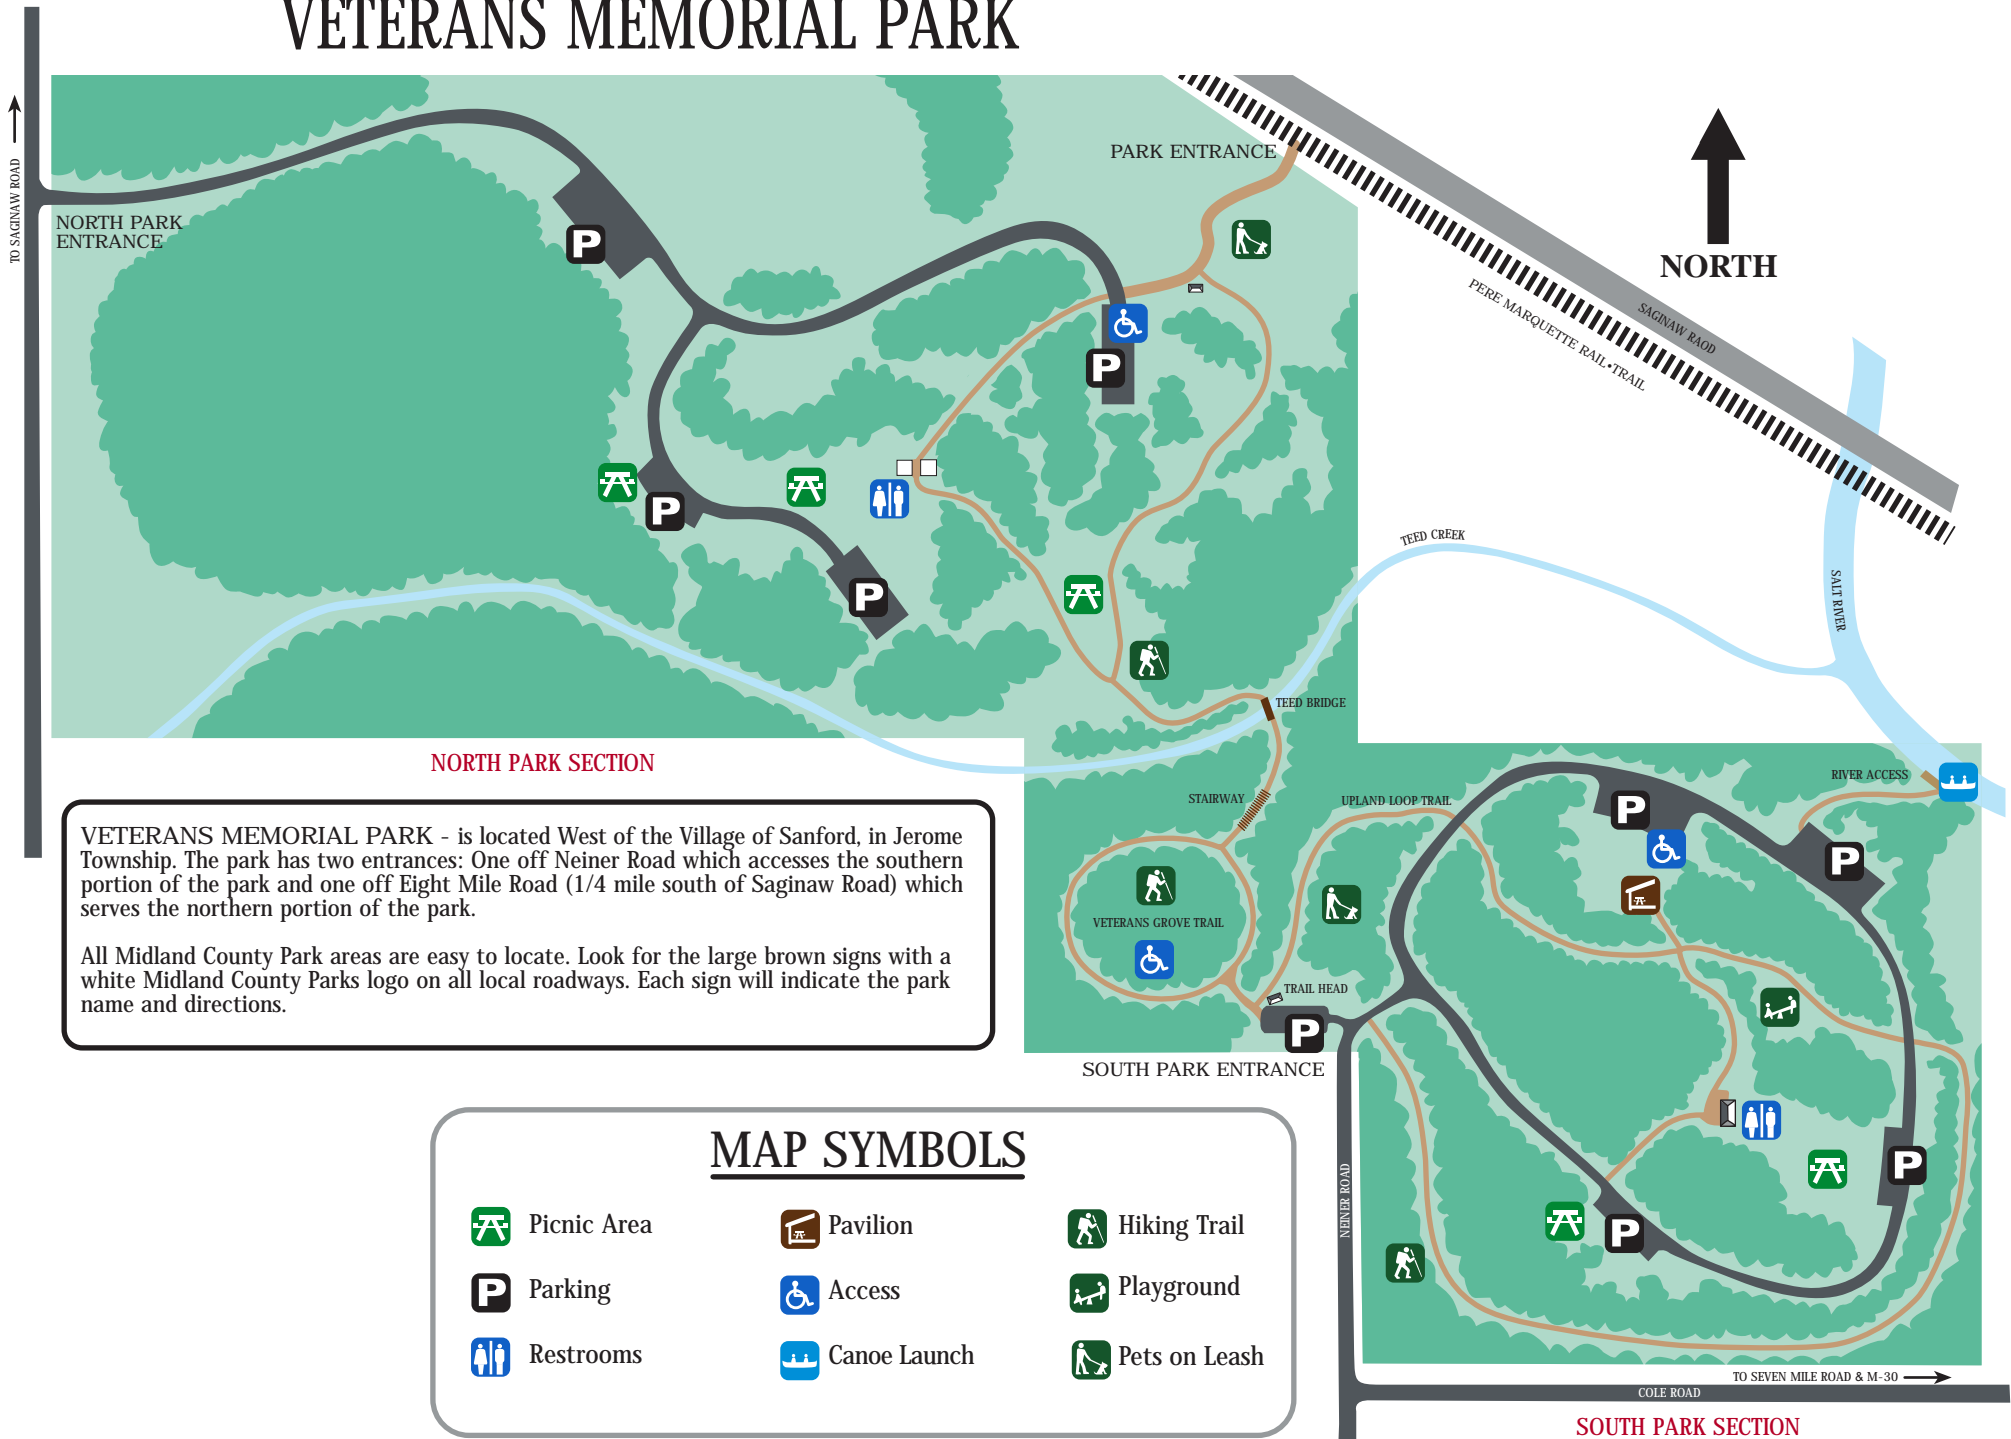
VETERANS MEMORIAL PARK

TO SAGINAW ROAD

NORTH PARK ENTRANCE

PARK ENTRANCE

NORTH

SAGINAW RAOD

PERE MARQUETTE RAIL•TRAIL

TEED CREEK

SALT RIVER

TEED BRIDGE

NORTH PARK SECTION

STAIRWAY

UPLAND LOOP TRAIL

RIVER ACCESS

VETERANS GROVE TRAIL

TRAIL HEAD

SOUTH PARK ENTRANCE

VETERANS MEMORIAL PARK - is located West of the Village of Sanford, in Jerome Township. The park has two entrances: One off Neiner Road which accesses the southern portion of the park and one off Eight Mile Road (1/4 mile south of Saginaw Road) which serves the northern portion of the park.

All Midland County Park areas are easy to locate. Look for the large brown signs with a white Midland County Parks logo on all local roadways. Each sign will indicate the park name and directions.

MAP SYMBOLS

Picnic Area

Pavilion

Hiking Trail

Parking

Access

Playground

Restrooms

Canoe Launch

Pets on Leash

NEINER ROAD

TO SEVEN MILE ROAD & M-30

COLE ROAD

SOUTH PARK SECTION